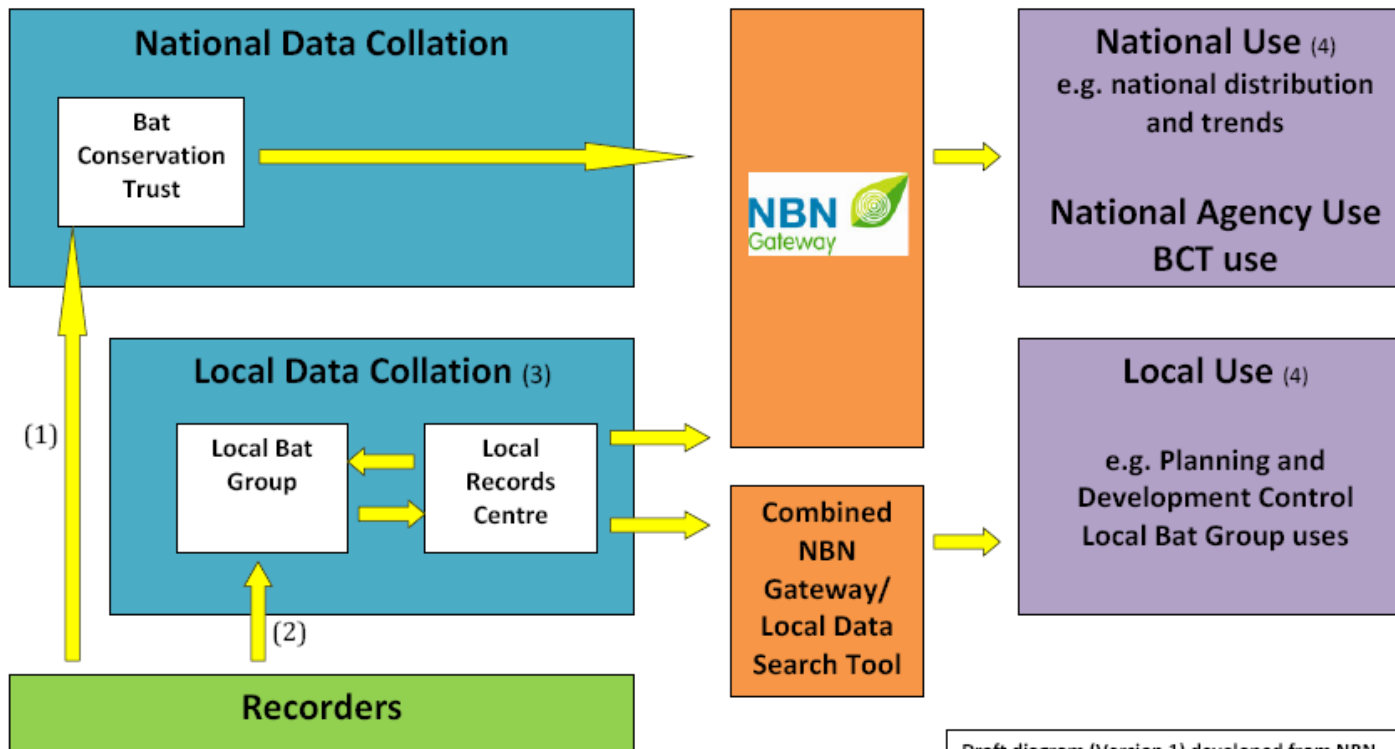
National Data Collation

Bat Conservation Trust

NBN Gateway

National Use (4)
e.g. national distribution and trends

National Agency Use
BCT use

Local Data Collation (3)

(1)

Local Bat Group

Local Records Centre

Local Use (4)

e.g. Planning and Development Control
Local Bat Group uses

Combined NBN Gateway/ Local Data Search Tool

(2)

Recorders

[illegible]